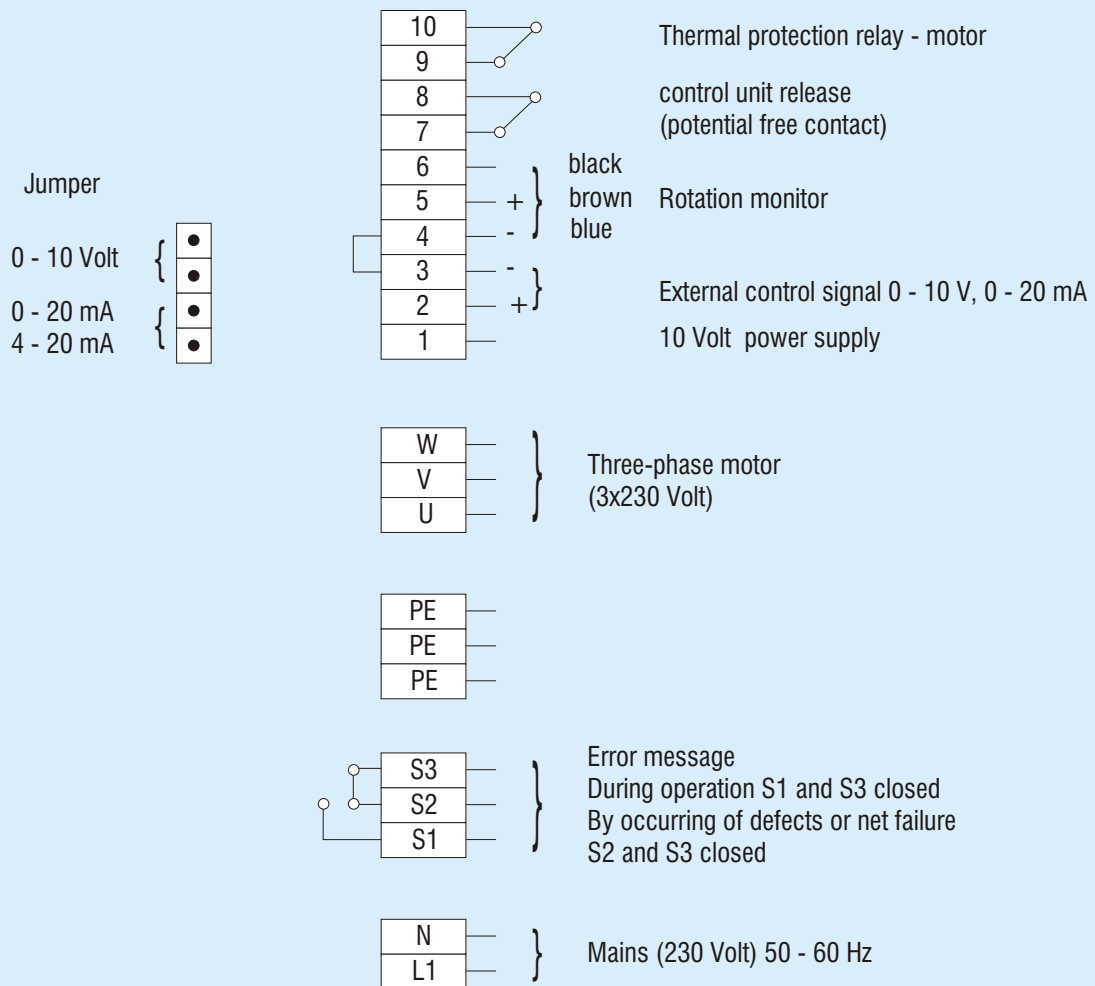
Jumper

0 - 10 Volt

0 - 20 mA
4 - 20 mA

10
9
8
7
6
5
4
3
2
1

+
-
-
+

black
brown
blue

Thermal protection relay - motor

control unit release
(potential free contact)

Rotation monitor

External control signal 0 - 10 V, 0 - 20 mA

10 Volt power supply

W
V
U

Three-phase motor
(3x230 Volt)

PE
PE
PE

S3
S2
S1

Error message
During operation S1 and S3 closed
By occurring of defects or net failure
S2 and S3 closed

N
L1

Mains (230 Volt) 50 - 60 Hz